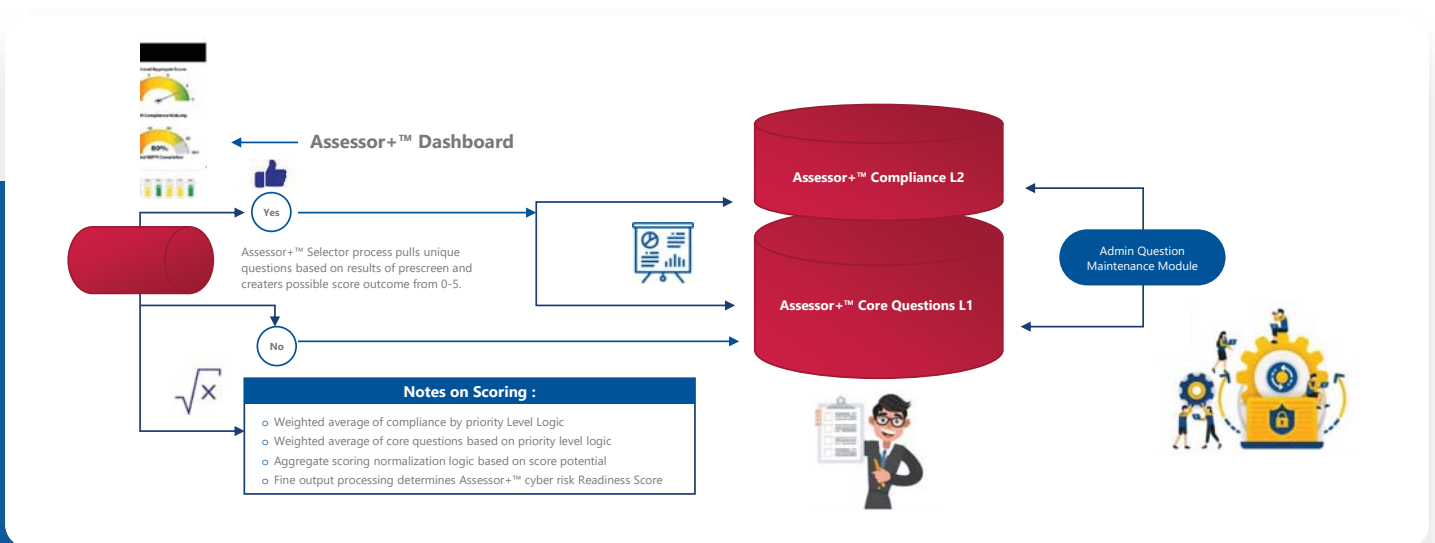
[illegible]

80%

Assessor+™ Dashboard

Yes

Assessor+™ Selector process pulls unique questions based on results of prescreen and creaters possible score outcome from 0-5.

No

Assessor+™ Compliance L2

Assessor+™ Core Questions L1

Admin Question Maintenance Module

$\sqrt{x}$

Notes on Scoring :

- Weighted average of compliance by priority Level Logic
- Weighted average of core questions based on priority level logic
- Aggregate scoring normalization logic based on score potential
- Fine output processing determines Assessor+™ cyber risk Readiness Score